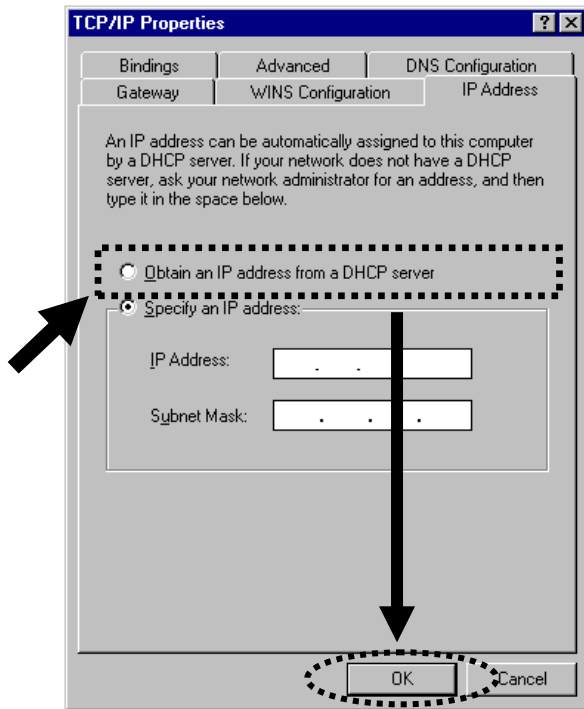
TCP/IP Properties

? X

Bindings | Advanced | DNS Configuration

Gateway | WINS Configuration | IP Address

An IP address can be automatically assigned to this computer by a DHCP server. If your network does not have a DHCP server, ask your network administrator for an address, and then type it in the space below.

Obtain an IP address from a DHCP server

Specify an IP address:

IP Address:

Subnet Mask:

OK

Cancel